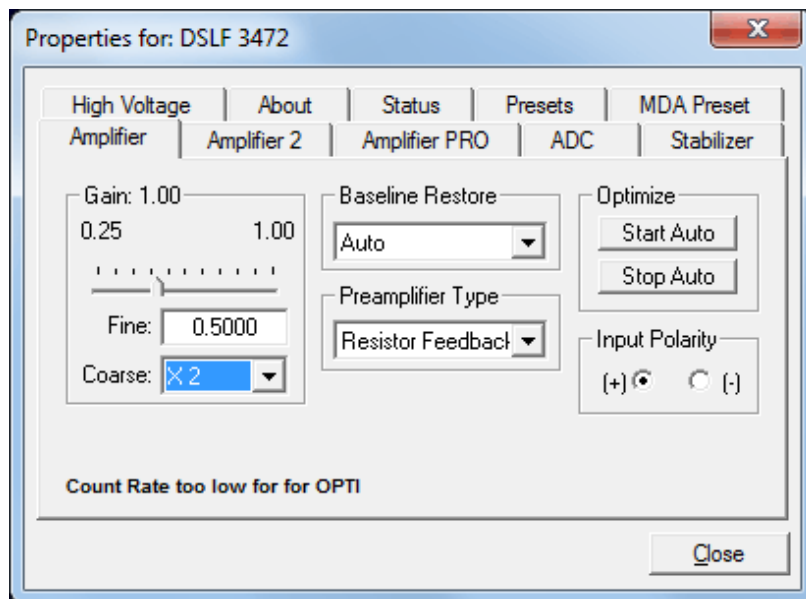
Properties for: DSLF 3472

High Voltage | About | Status | Presets | MDA Preset

Amplifier | Amplifier 2 | Amplifier PRO | ADC | Stabilizer

Gain: 1.00

0.25 1.00

Fine: 0.5000

Coarse: X 2

Baseline Restore

Auto

Preamplifier Type

Resistor Feedback

Optimize

Start Auto

Stop Auto

Input Polarity

(+) (-)

Count Rate too low for for OPTI

Close